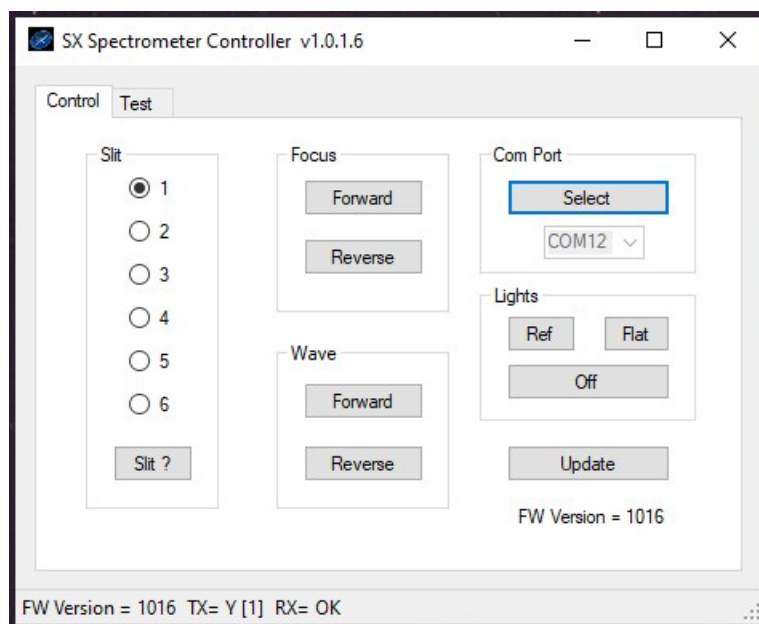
SX Spectrometer Controller v1.0.1.6

Control Test

Slit
1
2
3
4
5
6
Slit ?

Focus
Forward
Reverse

Wave
Forward
Reverse

Com Port
Select
COM12

Lights
Ref
Flat
Off

Update

FW Version = 1016

FW Version = 1016 TX= Y [1] RX= OK